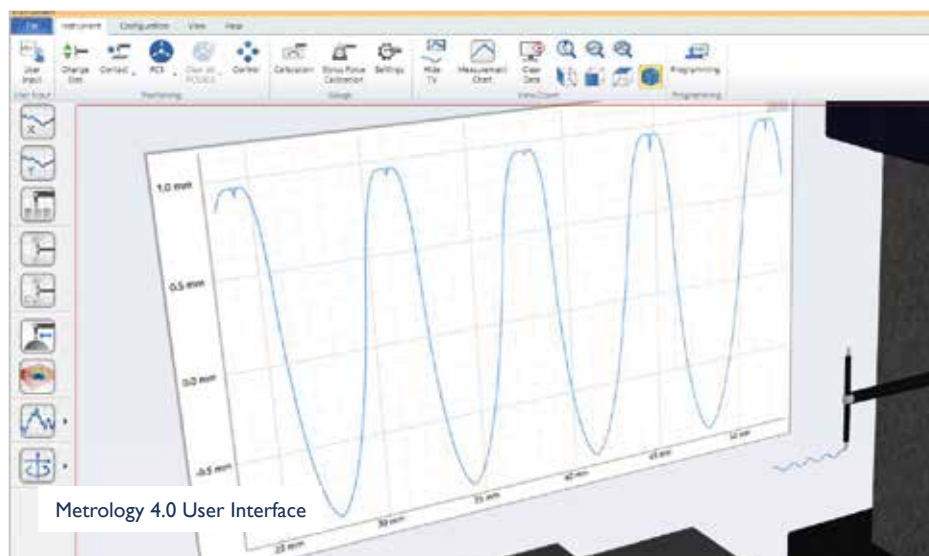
File Instrument Configuration View Help

User Input Change Slot Contact PCS Clear All PCS/ICS Center Calibration Stylus Force Calibration Settings Mode TV Measurement Chart Clear Data Programming

User Input Positioning Gauge View/Zoom Programming

1.0 mm

0.5 mm

0.0 mm

-0.5 mm

25 mm

30 mm

35 mm

40 mm

45 mm

50 mm

Metrology 4.0 User Interface